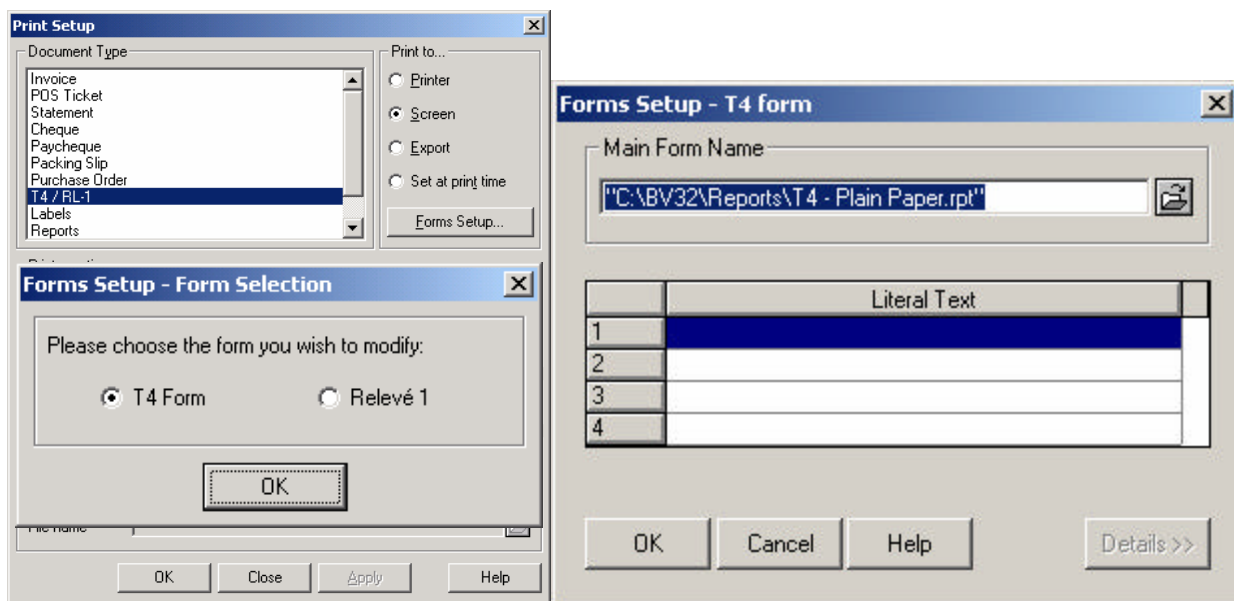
Print Setup

Document Type

Invoice
POS Ticket
Statement
Cheque
Paycheque
Packing Slip
Purchase Order
T4 / RL-1
Labels
Reports

Print to...

Printer

Screen

Export

Set at print time

Forms Setup...

Forms Setup - Form Selection

Please choose the form you wish to modify:

T4 Form

Relevé 1

OK

File name

OK

Close

Apply

Help

Forms Setup - T4 form

Main Form Name

"C:\BV32\Reports\T4 - Plain Paper.rpt"

| | Literal Text |
|---|---|
| 1 | |
| 2 | |
| 3 | |
| 4 | |

OK

Cancel

Help

Details >>